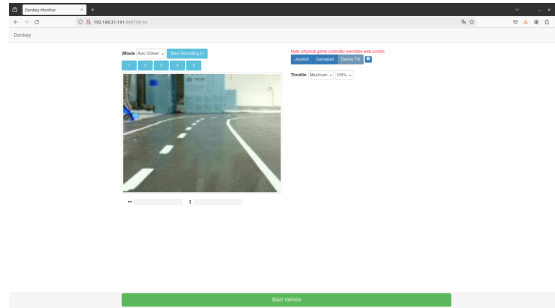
Donkey Monitor

192.168.31.191:8887/drive

Donkey

Mode Auto (Steer) Start Recording (r)

1 2 3 4 5

Note: physical game controller overrides web control.

Joystick Gamepad Device Tilt

Throttle Maximum 100%

Start Vehicle